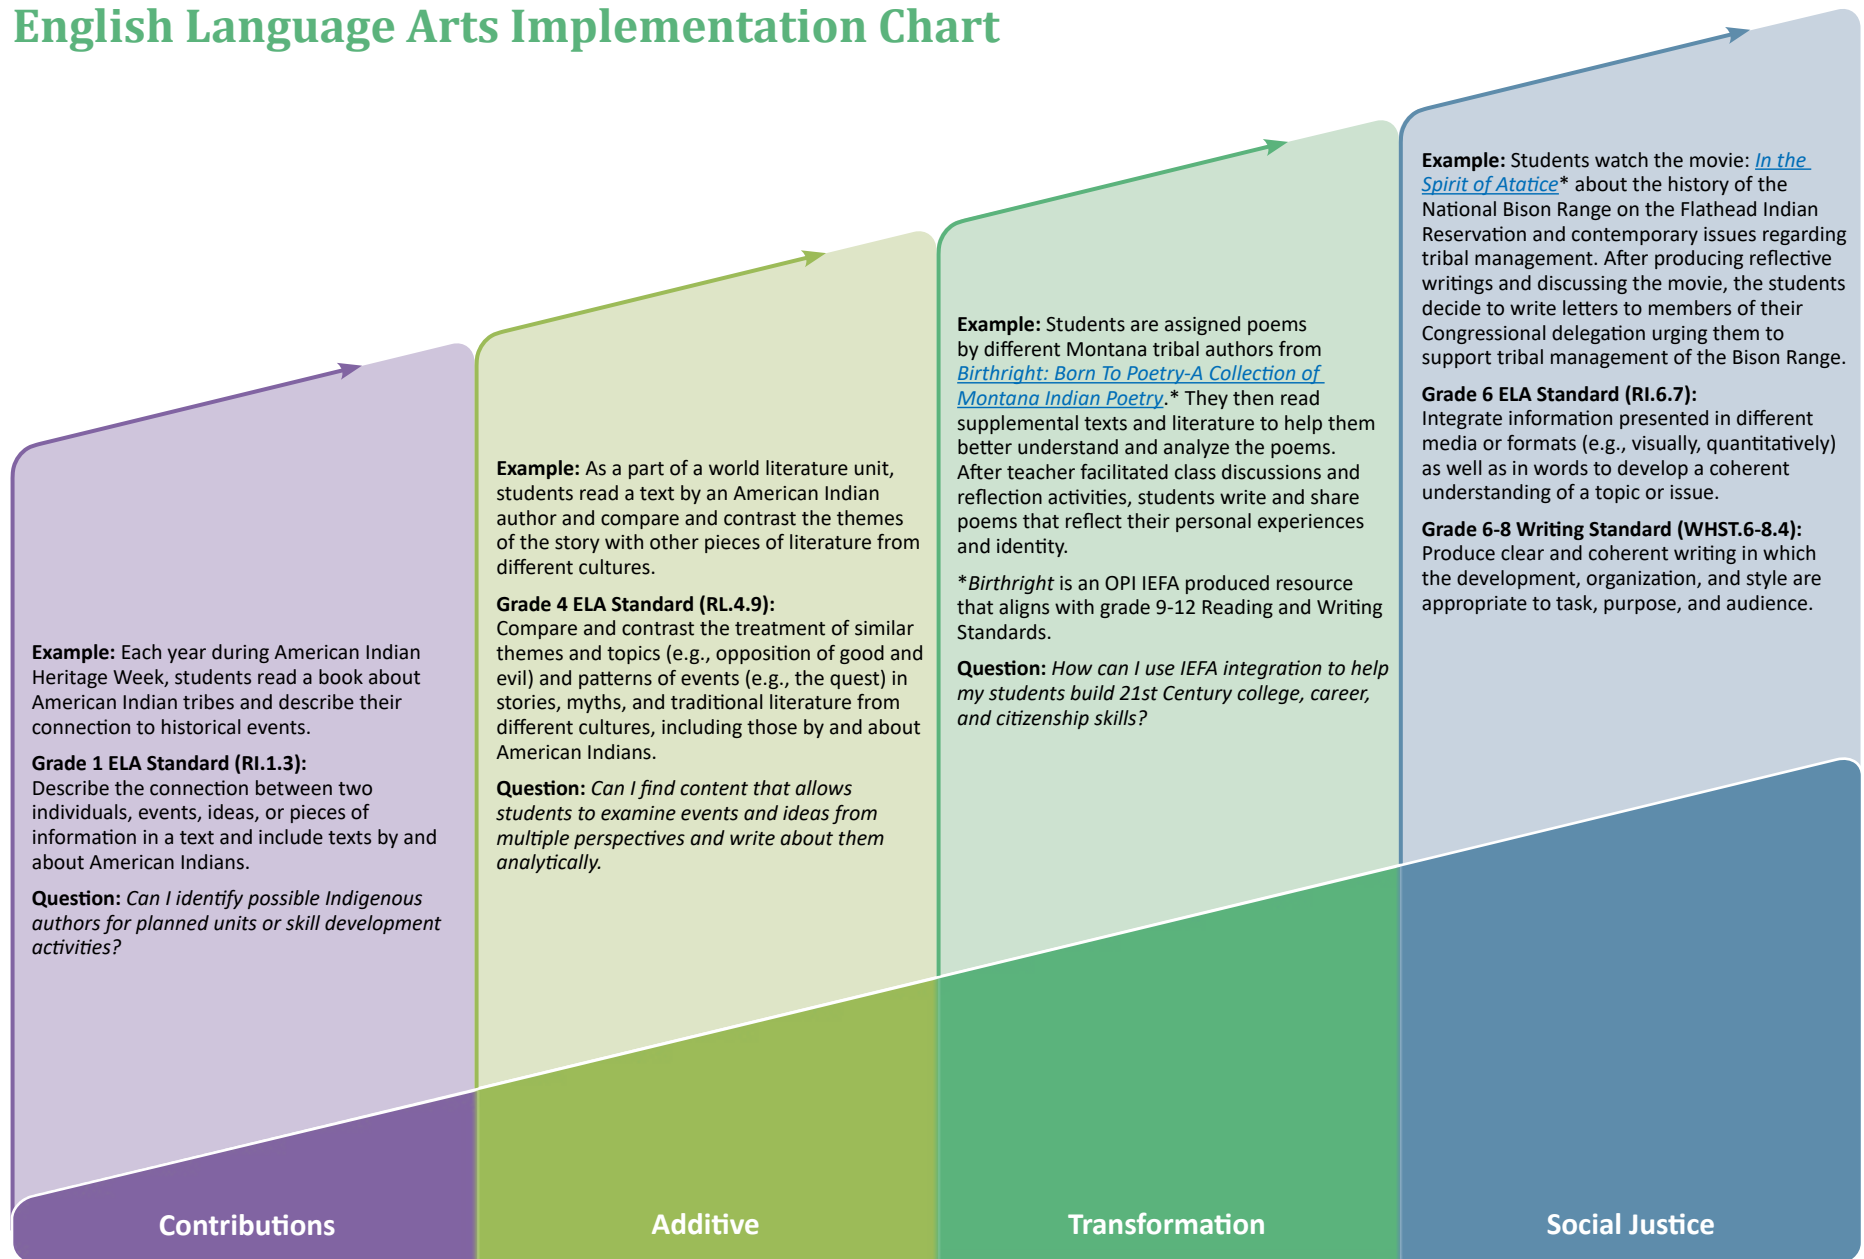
English Language Arts Implementation Chart

Example: Each year during American Indian Heritage Week, students read a book about American Indian tribes and describe their connection to historical events.

Grade 1 ELA Standard (RI.1.3): Describe the connection between two individuals, events, ideas, or pieces of information in a text and include texts by and about American Indians.

Question: Can I identify possible Indigenous authors for planned units or skill development activities?

Contributions

Example: As a part of a world literature unit, students read a text by an American Indian author and compare and contrast the themes of the story with other pieces of literature from different cultures.

Grade 4 ELA Standard (RL.4.9): Compare and contrast the treatment of similar themes and topics (e.g., opposition of good and evil) and patterns of events (e.g., the quest) in stories, myths, and traditional literature from different cultures, including those by and about American Indians.

Question: Can I find content that allows students to examine events and ideas from multiple perspectives and write about them analytically.

Additive

Example: Students are assigned poems by different Montana tribal authors from Birthright: Born To Poetry-A Collection of Montana Indian Poetry.* They then read supplemental texts and literature to help them better understand and analyze the poems. After teacher facilitated class discussions and reflection activities, students write and share poems that reflect their personal experiences and identity.

*Birthright is an OPI IEFA produced resource that aligns with grade 9-12 Reading and Writing Standards.

Question: How can I use IEFA integration to help my students build 21st Century college, career, and citizenship skills?

Transformation

Example: Students watch the movie: In the Spirit of Atatice* about the history of the National Bison Range on the Flathead Indian Reservation and contemporary issues regarding tribal management. After producing reflective writings and discussing the movie, the students decide to write letters to members of their Congressional delegation urging them to support tribal management of the Bison Range.

Grade 6 ELA Standard (RI.6.7): Integrate information presented in different media or formats (e.g., visually, quantitatively) as well as in words to develop a coherent understanding of a topic or issue.

Grade 6-8 Writing Standard (WHST.6-8.4): Produce clear and coherent writing in which the development, organization, and style are appropriate to task, purpose, and audience.

Social Justice